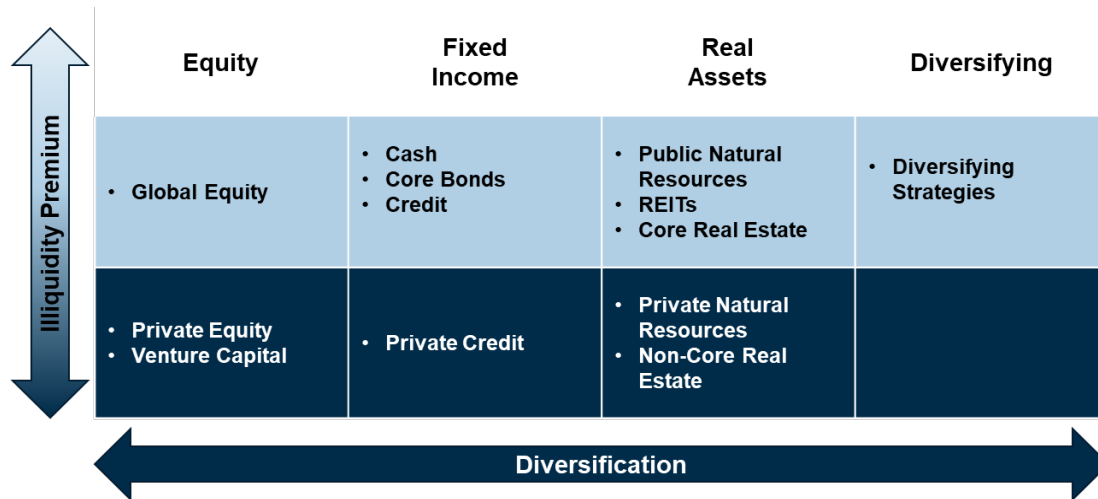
Illiquidity Premium

| Equity | Fixed Income | Real Assets | Diversifying |
|---|---|---|---|
| • Global Equity | • Cash<br>• Core Bonds<br>• Credit | • Public Natural Resources<br>• REITs<br>• Core Real Estate | • Diversifying Strategies |
| • Private Equity<br>• Venture Capital | • Private Credit | • Private Natural Resources<br>• Non-Core Real Estate | |

Diversification